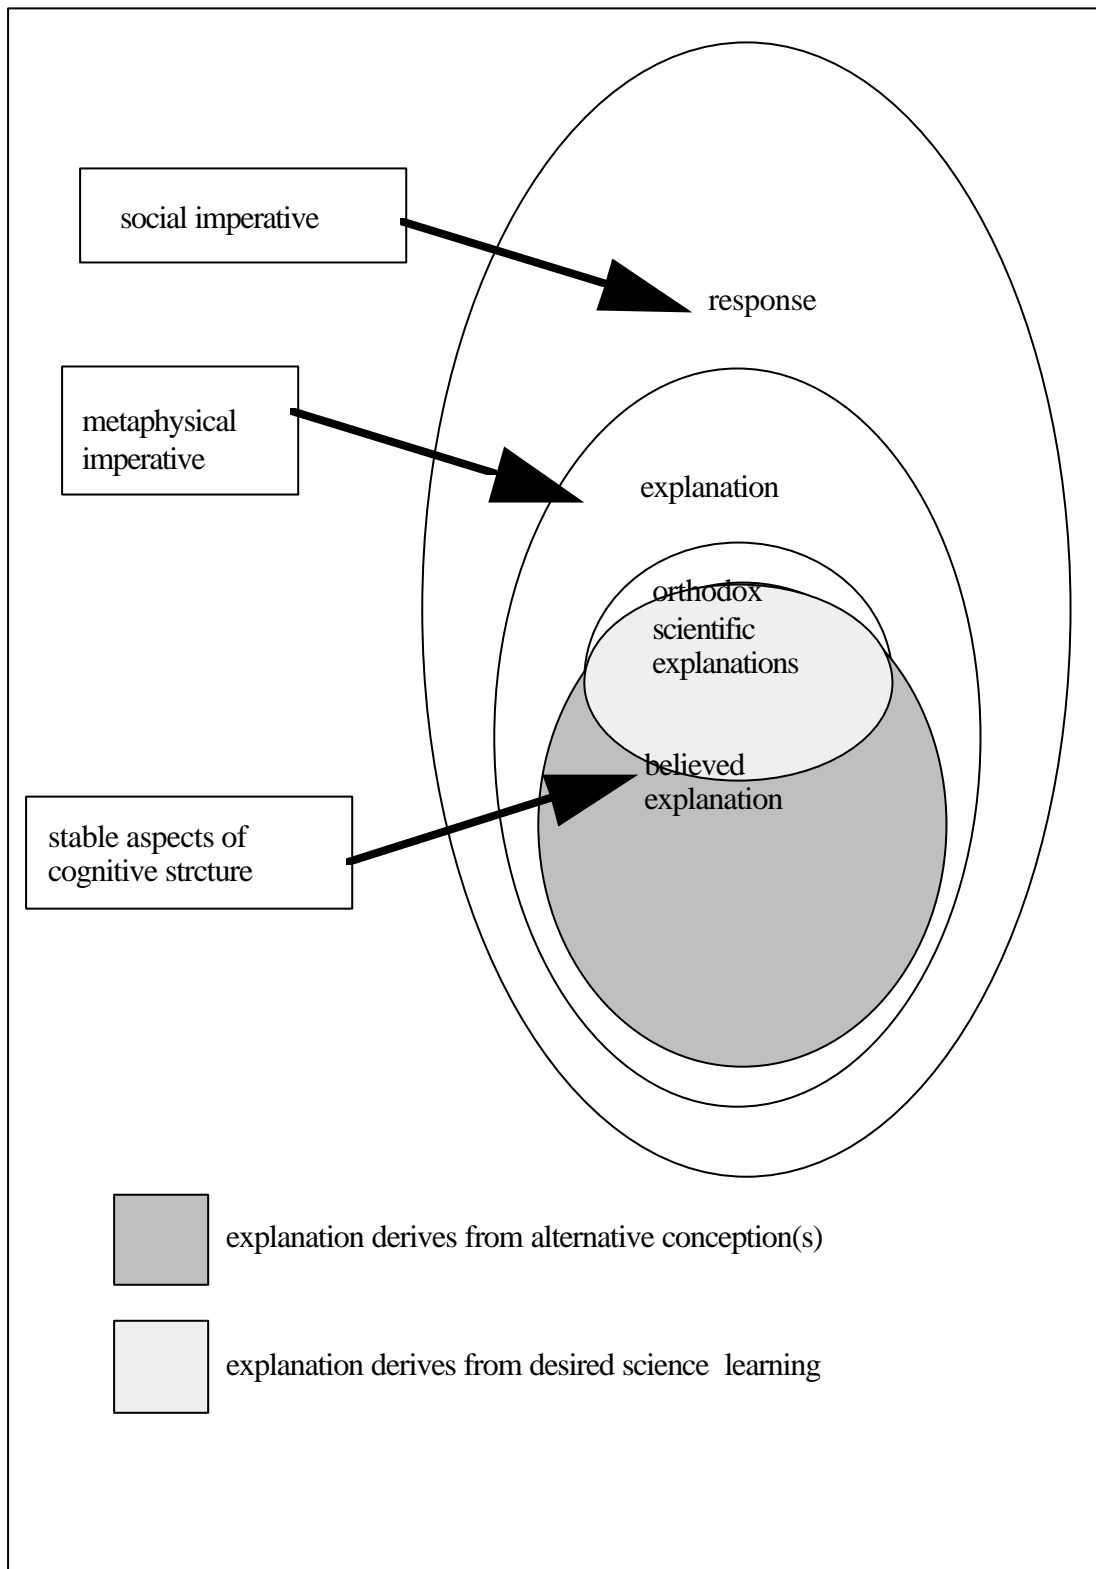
social imperative

response

metaphysical imperative

explanation

orthodox scientific explanations

believed explanation

stable aspects of cognitive strcture

explanation derives from alternative conception(s)

explanation derives from desired science learning